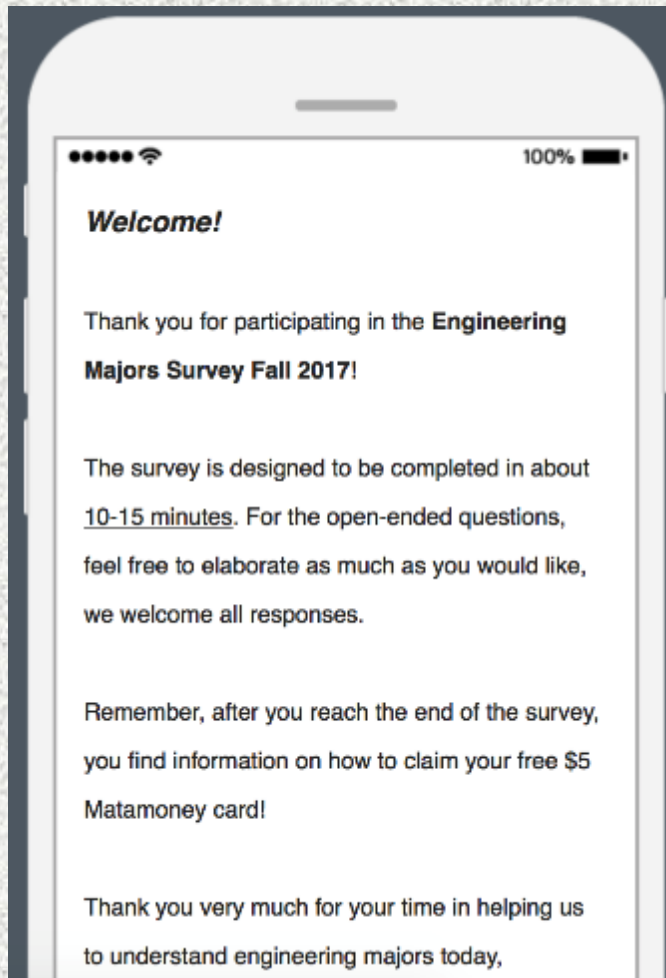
100%

Welcome!

Thank you for participating in the Engineering Majors Survey Fall 2017!

The survey is designed to be completed in about 10-15 minutes. For the open-ended questions, feel free to elaborate as much as you would like, we welcome all responses.

Remember, after you reach the end of the survey, you find information on how to claim your free $5 Matamoney card!

Thank you very much for your time in helping us to understand engineering majors today,